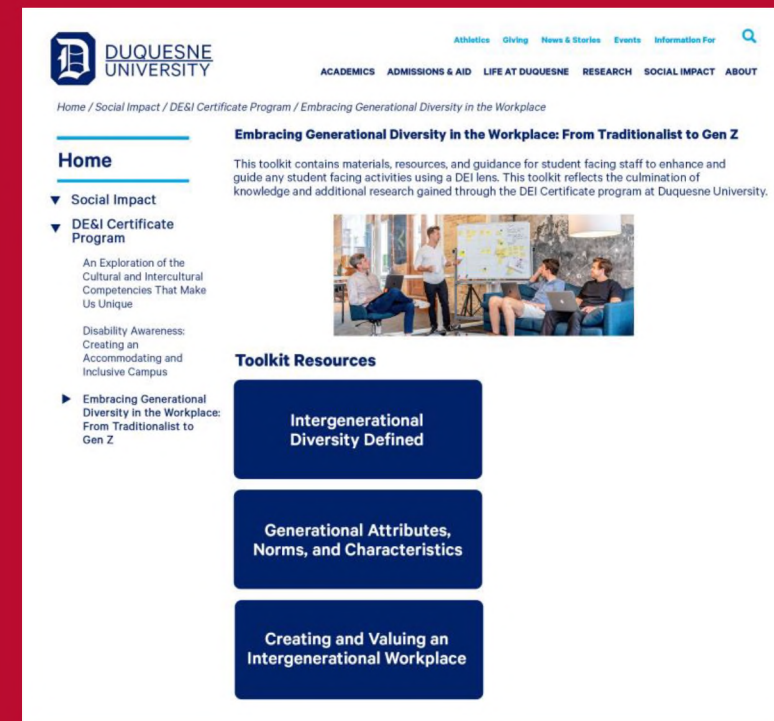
DUQUESNE UNIVERSITY

Athletics Giving News & Stories Events Information For

ACADEMICS ADMISSIONS & AID LIFE AT DUQUESNE RESEARCH SOCIAL IMPACT ABOUT

Home / Social Impact / DE&I Certificate Program / Embracing Generational Diversity in the Workplace

Home

Social Impact

DE&I Certificate Program

An Exploration of the Cultural and Intercultural Competencies That Make Us Unique

Disability Awareness: Creating an Accommodating and Inclusive Campus

Embracing Generational Diversity in the Workplace: From Traditionalist to Gen Z

Embracing Generational Diversity in the Workplace: From Traditionalist to Gen Z

This toolkit contains materials, resources, and guidance for student facing staff to enhance and guide any student facing activities using a DEI lens. This toolkit reflects the culmination of knowledge and additional research gained through the DEI Certificate program at Duquesne University.

Toolkit Resources

Intergenerational Diversity Defined

Generational Attributes, Norms, and Characteristics

Creating and Valuing an Intergenerational Workplace